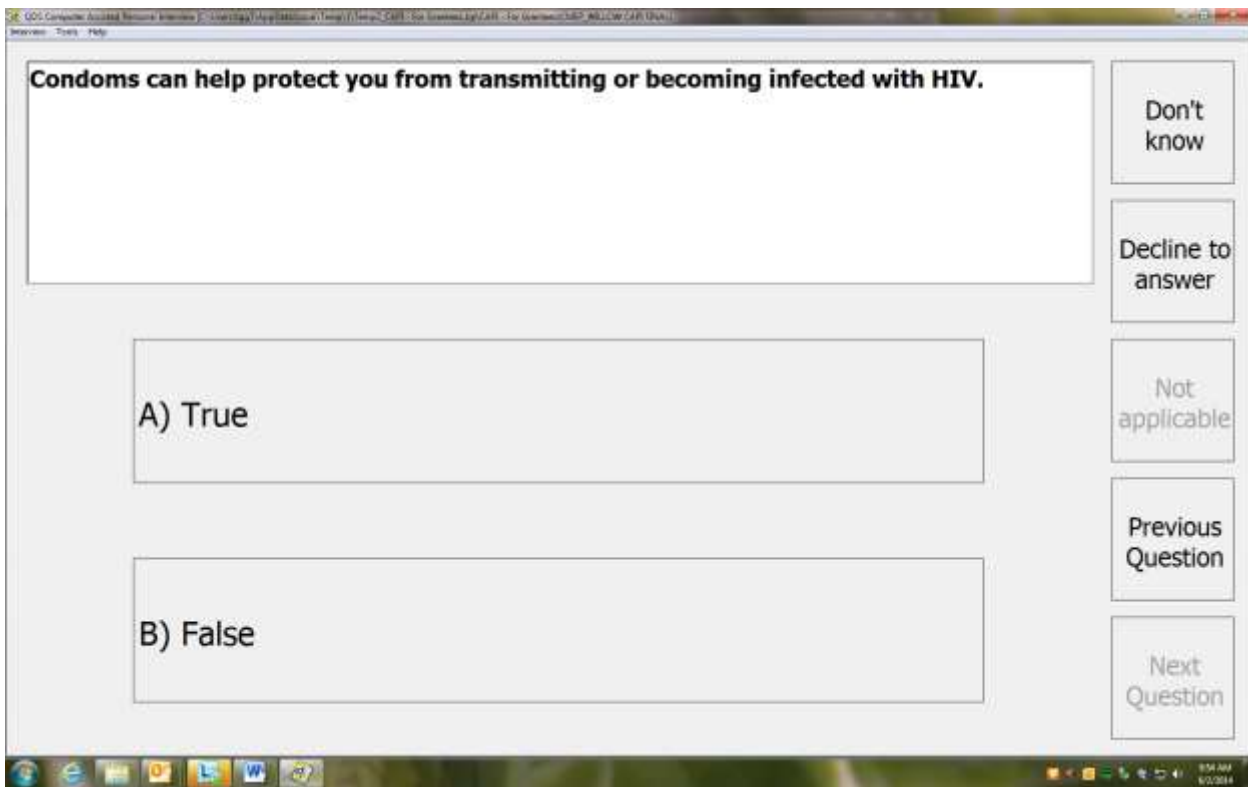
QDS Computer Assisted Personal Interview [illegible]

Interview Tools Help

Condoms can help protect you from transmitting or becoming infected with HIV.

Don't know

Decline to answer

A) True

Not applicable

Previous Question

B) False

Next Question

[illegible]